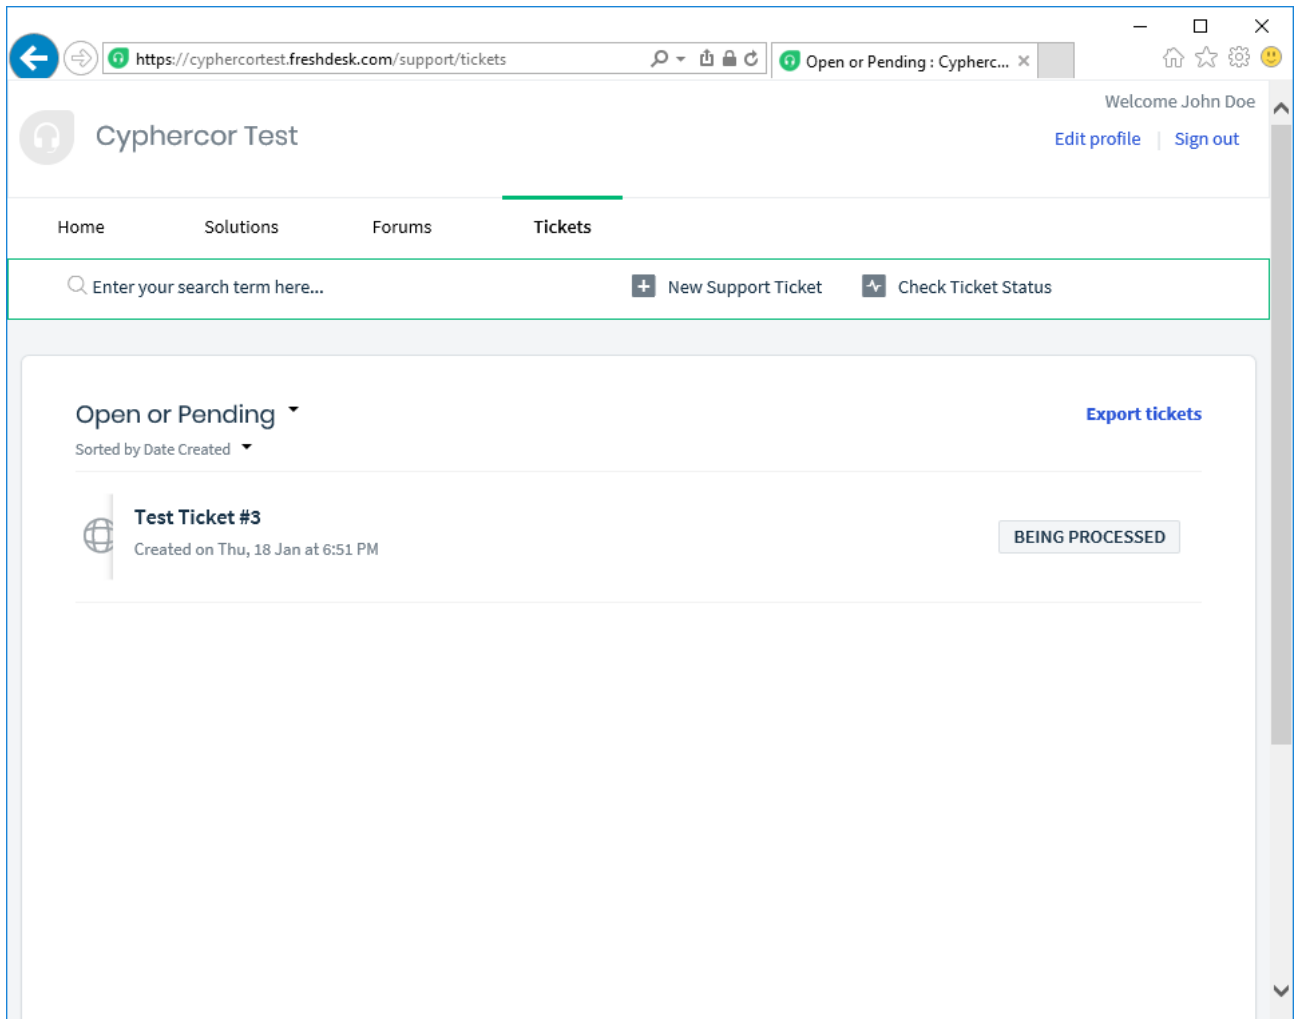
https://cyphercortest.freshdesk.com/support/tickets

Open or Pending : Cypherc...

Welcome John Doe

Cyphercor Test

Edit profile | Sign out

Home Solutions Forums Tickets

Enter your search term here...

New Support Ticket

Check Ticket Status

Open or Pending

Sorted by Date Created

Export tickets

Test Ticket #3

Created on Thu, 18 Jan at 6:51 PM

BEING PROCESSED